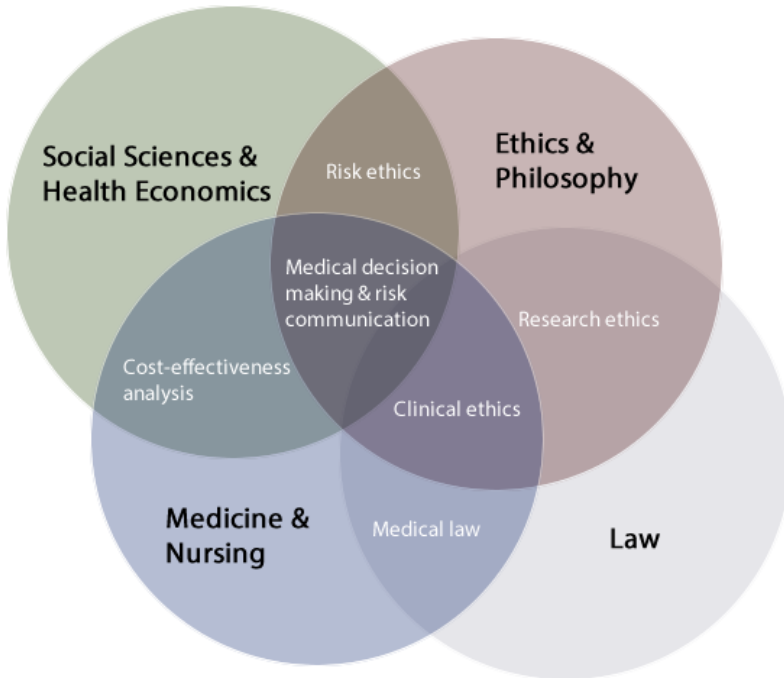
Social Sciences & Health Economics

Risk ethics

Ethics & Philosophy

Medical decision making & risk communication

Research ethics

Cost-effectiveness analysis

Clinical ethics

Medicine & Nursing

Medical law

Law